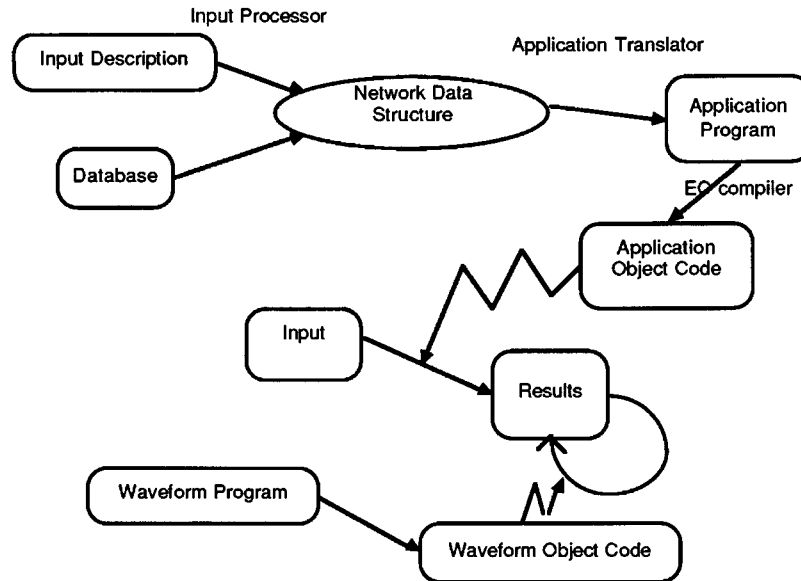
Input Processor

Input Description

Application Translator

Network Data Structure

Application Program

Database

EC compiler

Application Object Code

Input

Results

Waveform Program

Waveform Object Code